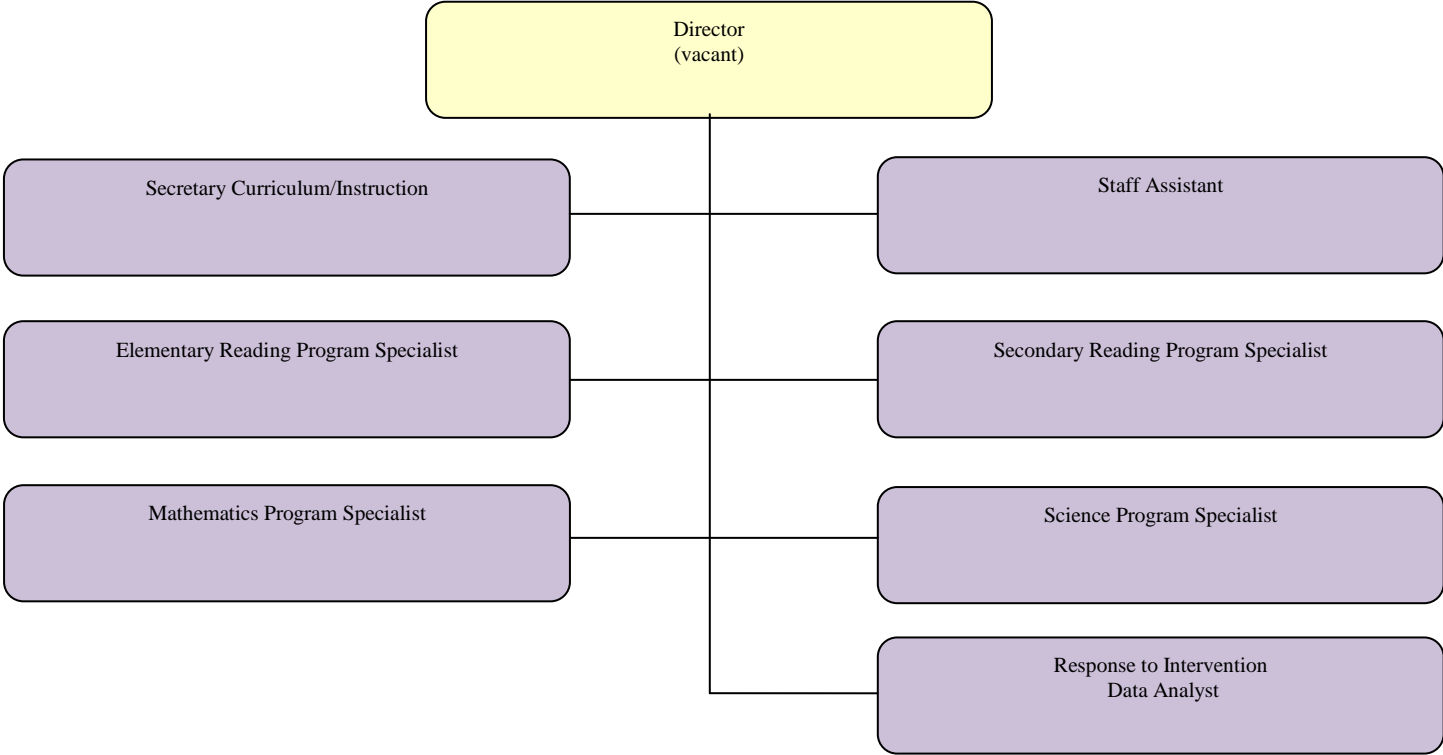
Director
(vacant)

Secretary Curriculum/Instruction

Staff Assistant

Elementary Reading Program Specialist

Secondary Reading Program Specialist

Mathematics Program Specialist

Science Program Specialist

Response to Intervention
Data Analyst